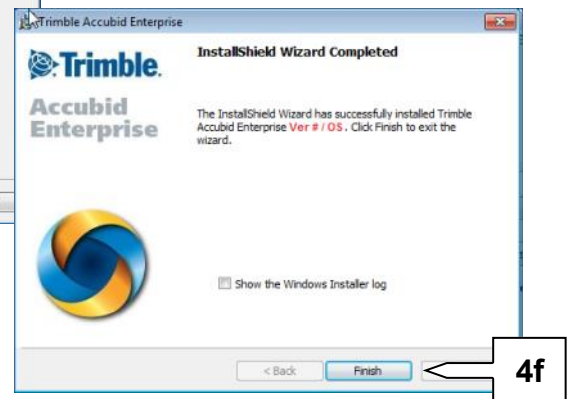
Trimble Accubid Enterprise

Trimble.

Accubid Enterprise

InstallShield Wizard Completed

The InstallShield Wizard has successfully installed Trimble Accubid Enterprise Ver # / OS. Click Finish to exit the wizard.

Show the Windows Installer log

< Back

Finish

4f